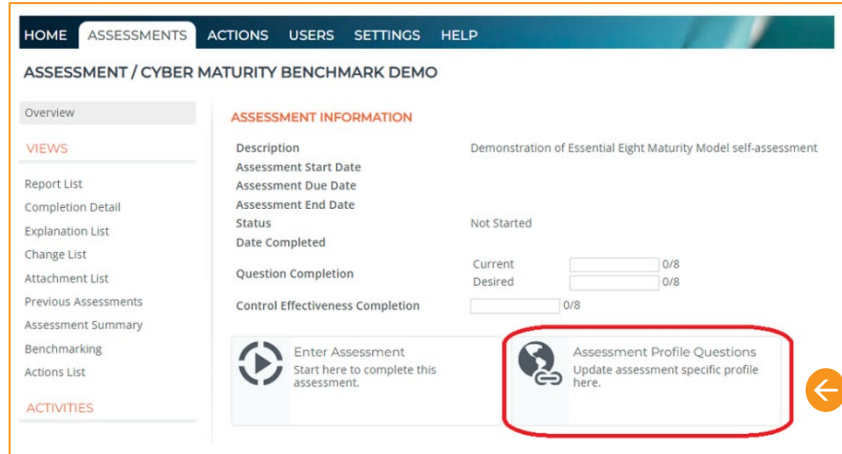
HOME ASSESSMENTS ACTIONS USERS SETTINGS HELP

ASSESSMENT / CYBER MATURITY BENCHMARK DEMO

Overview

VIEWS

Report List
Completion Detail
Explanation List
Change List
Attachment List
Previous Assessments
Assessment Summary
Benchmarking
Actions List

ACTIVITIES

ASSESSMENT INFORMATION

| | |
|---|---|
| Description | Demonstration of Essential Eight Maturity Model self-assessment |
| Assessment Start Date | |
| Assessment Due Date | |
| Assessment End Date | |
| Status | Not Started |
| Date Completed | |
| Question Completion | Current 0/8 Desired 0/8 |
| Control Effectiveness Completion | 0/8 |

Enter Assessment
Start here to complete this assessment.

Assessment Profile Questions
Update assessment specific profile here.